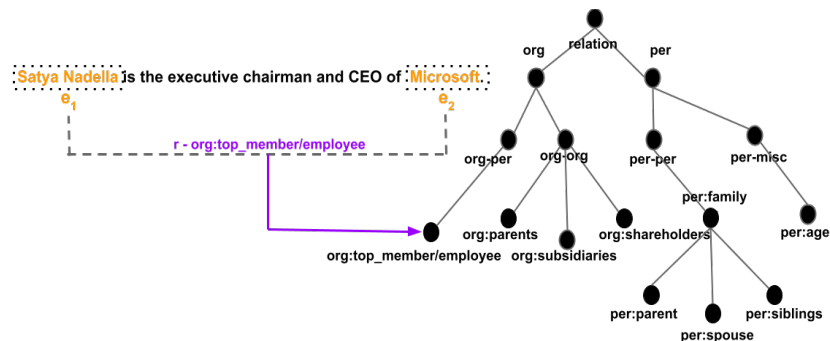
Satya Nadella is the executive chairman and CEO of Microsoft.

$e_1$

$e_2$

r - org:top_member/employee

relation

org

per

org-per

org-org

per-per

per-misc

per:family

org:top_member/employee

org:parents

org:subsidiaries

org:shareholders

per:age

per:parent

per:spouse

per:siblings